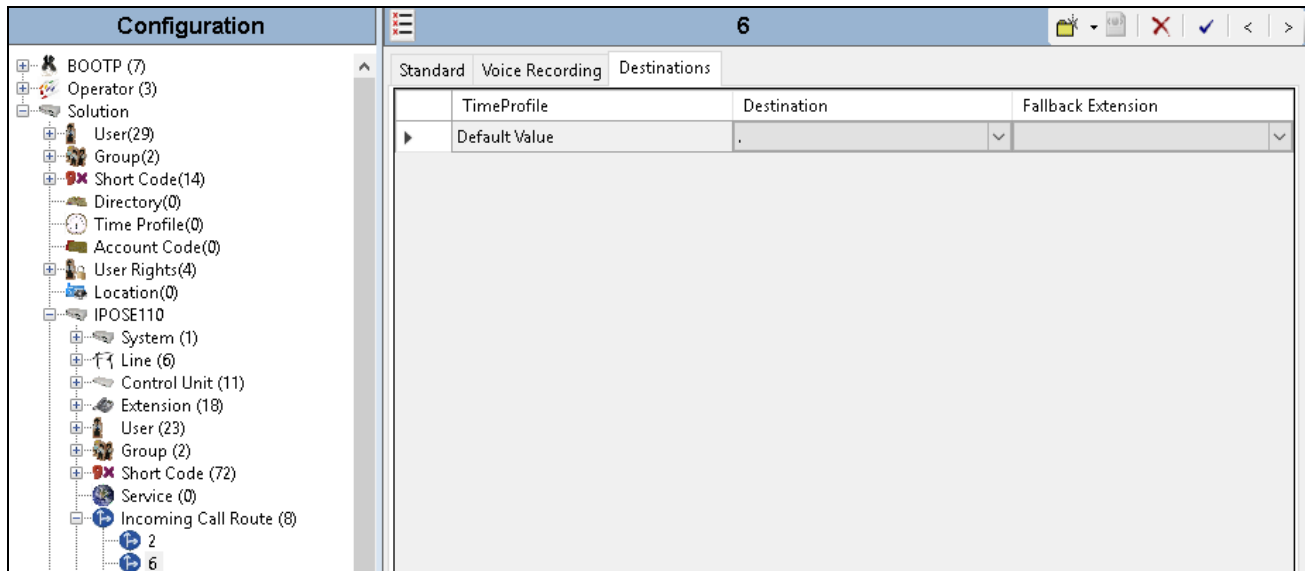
Configuration

BOOTP (7)
Operator (3)
Solution
User(29)
Group(2)
Short Code(14)
Directory(0)
Time Profile(0)
Account Code(0)
User Rights(4)
Location(0)
IPOSE110
System (1)
Line (6)
Control Unit (11)
Extension (18)
User (23)
Group (2)
Short Code (72)
Service (0)
Incoming Call Route (8)
2
6

6

Standard | Voice Recording | Destinations

| | TimeProfile | Destination | Fallback Extension |
|---|---|---|---|
| ▸ | Default Value | . | |